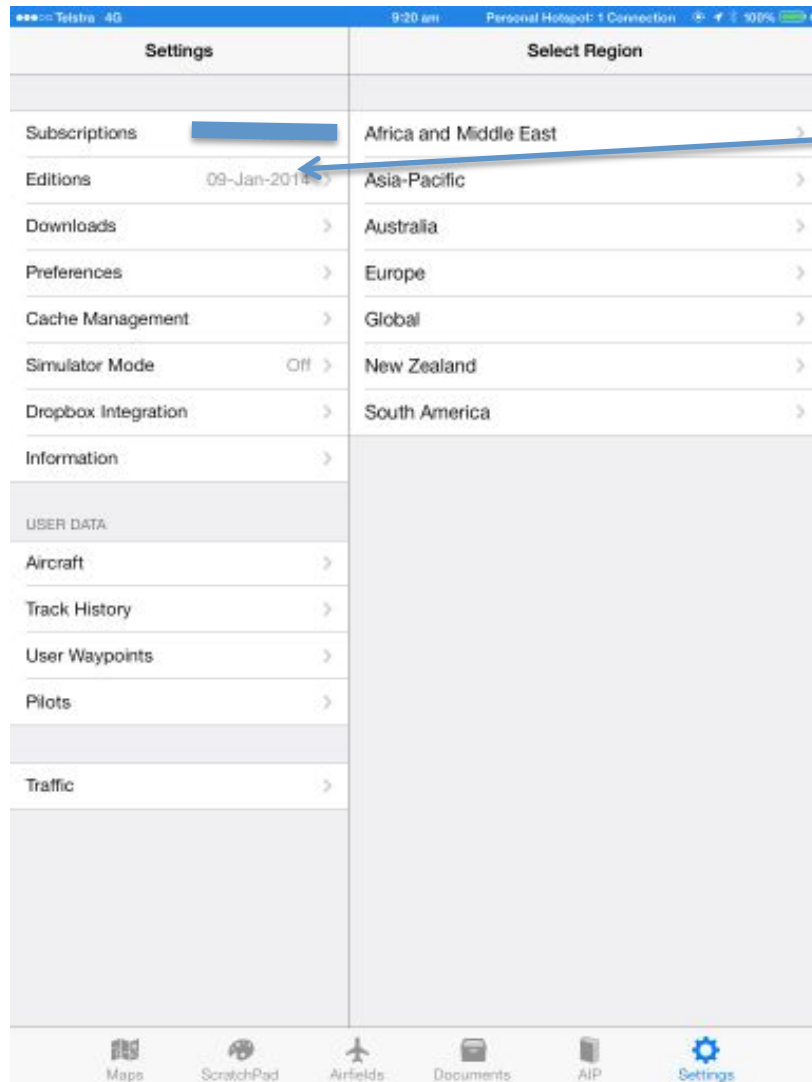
●●●○○ Telstra 4G 9:20 am Personal Hotspot: 1 Connection 100%

Settings

Select Region

Subscriptions

Editions 09-Jan-2014

Downloads

Preferences

Cache Management

Simulator Mode Off

Dropbox Integration

Information

USER DATA

Aircraft

Track History

User Waypoints

Pilots

Traffic

Africa and Middle East

Asia-Pacific

Australia

Europe

Global

New Zealand

South America

Maps ScratchPad Airfields Documents AIP Settings